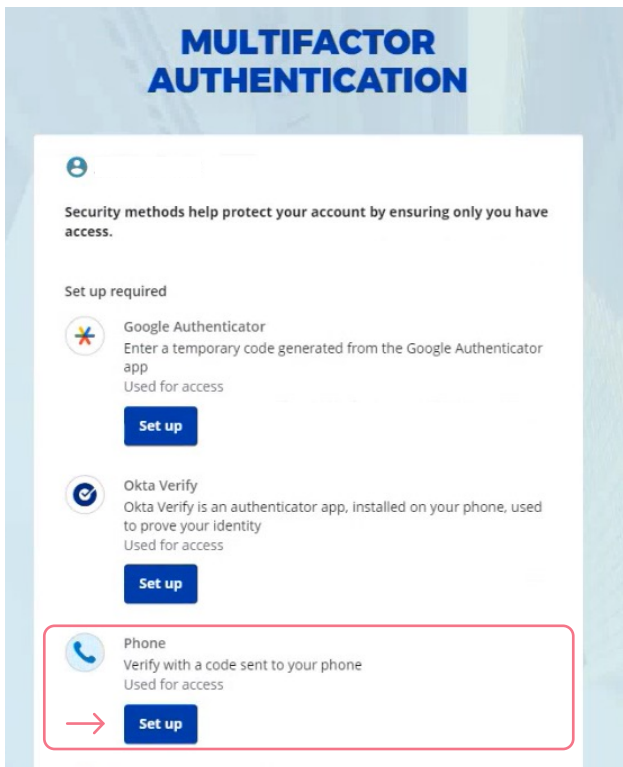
MULTIFACTOR AUTHENTICATION

Security methods help protect your account by ensuring only you have access.

Set up required

Google Authenticator
Enter a temporary code generated from the Google Authenticator app
Used for access

Set up

Okta Verify
Okta Verify is an authenticator app, installed on your phone, used to prove your identity
Used for access

Set up

Phone
Verify with a code sent to your phone
Used for access

Set up